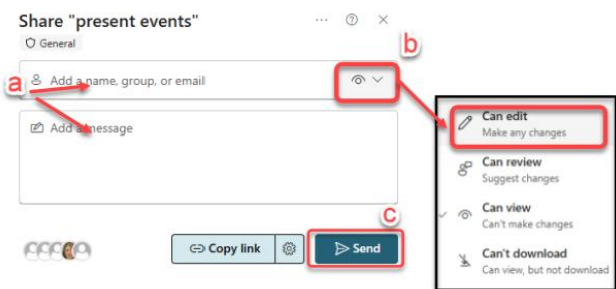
Share "present events"

General

a

b

Add a name, group, or email

Add a message

Can edit
Make any changes

Can review
Suggest changes

Can view
Can't make changes

Can't download
Can view, but not download

c

Copy link

Send